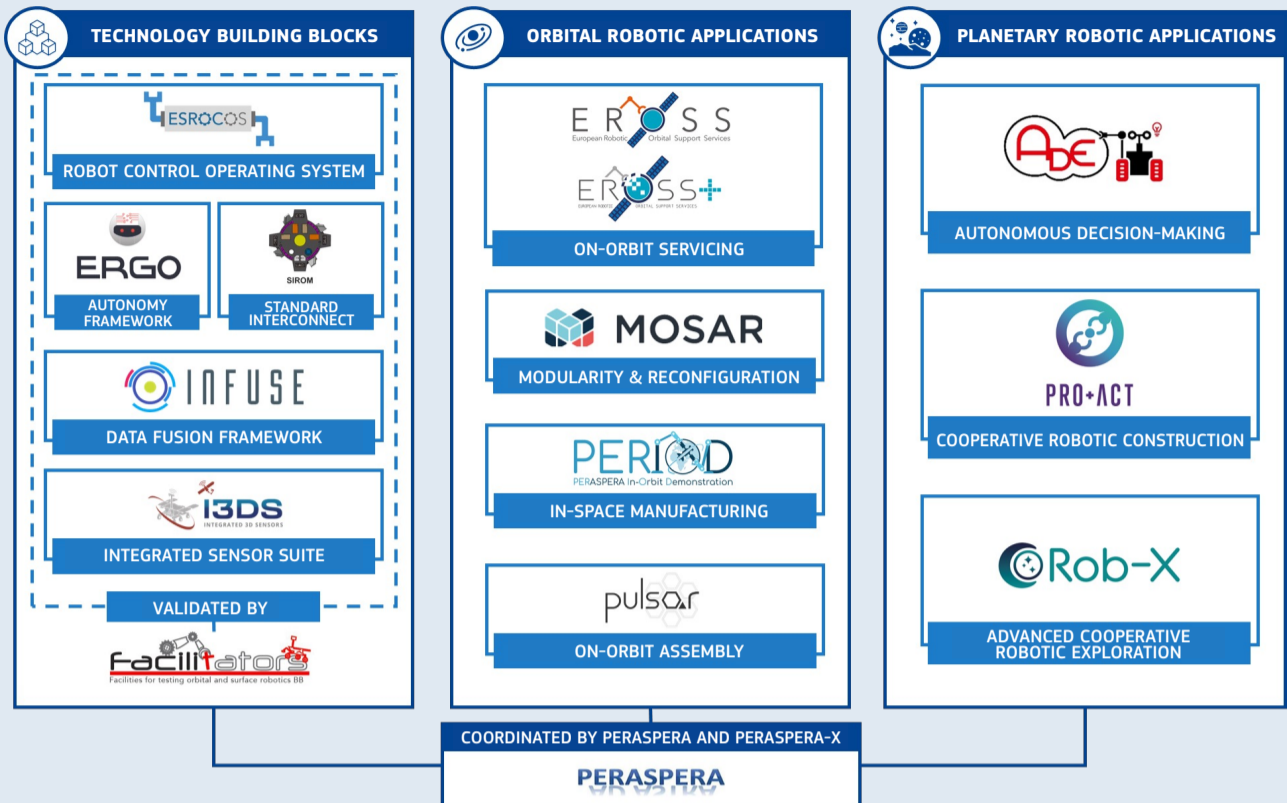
TECHNOLOGY BUILDING BLOCKS

ESROCOS

ROBOT CONTROL OPERATING SYSTEM

ERGO

AUTONOMY FRAMEWORK

SIROM

STANDARD INTERCONNECT

INFUSE

DATA FUSION FRAMEWORK

I3DS
INTEGRATED 3D SENSORS

INTEGRATED SENSOR SUITE

VALIDATED BY

Facilitators
Facilities for testing orbital and surface robotics BB

ORBITAL ROBOTIC APPLICATIONS

EROSS
European Robotic Orbital Support Services

EROSS+
European Robotic Orbital Support Services

ON-ORBIT SERVICING

MOSAR

MODULARITY & RECONFIGURATION

PERIOD
PERASPERA In-Orbit Demonstration

IN-SPACE MANUFACTURING

pulsar

ON-ORBIT ASSEMBLY

PLANETARY ROBOTIC APPLICATIONS

ADE

AUTONOMOUS DECISION-MAKING

PRO+ACT

COOPERATIVE ROBOTIC CONSTRUCTION

Rob-X

ADVANCED COOPERATIVE ROBOTIC EXPLORATION

COORDINATED BY PERASPERA AND PERASPERA-X

PERASPERA